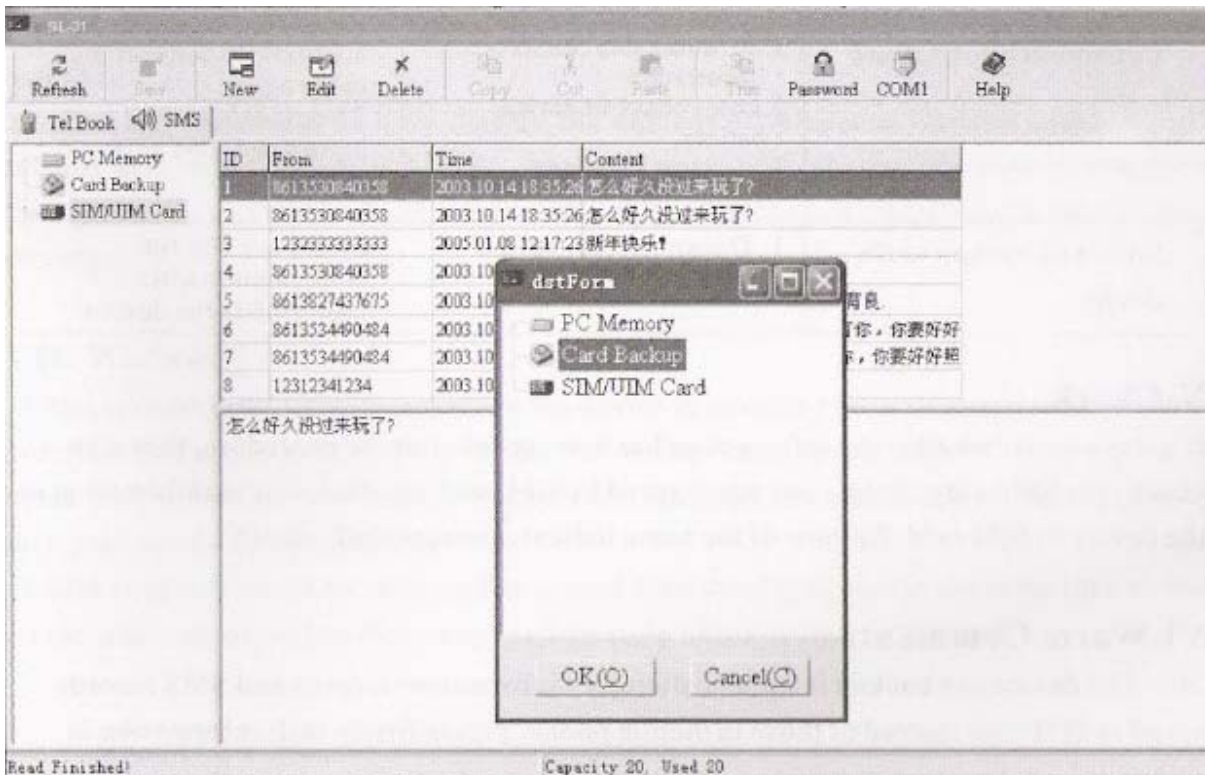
SL-21

Refresh Save New Edit Delete Copy Cut Paste Trim Password COM1 Help

Tel Book SMS

PC Memory
Card Backup
SIM/UIM Card

| ID | From | Time | Content |
|---|---|---|---|
| 1 | 8613530840358 | 2003.10.14 18:35:26 | 怎么好久没过来玩了? |
| 2 | 8613530840358 | 2003.10.14 18:35:26 | 怎么好久没过来玩了? |
| 3 | 1232333333333 | 2005.01.08 12:17:23 | 新年快乐! |
| 4 | 8613530840358 | 2003.10 | |
| 5 | 8613827437675 | 2003.10 | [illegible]消息 |
| 6 | 8613534490484 | 2003.10 | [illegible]有你，你要好好 |
| 7 | 8613534490484 | 2003.10 | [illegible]你，你要好好照 |
| 8 | 12312341234 | 2003.10 | |

怎么好久没过来玩了?

dstForm

PC Memory
Card Backup
SIM/UIM Card

OK(O) Cancel(C)

Read Finished! Capacity 20, Used 20